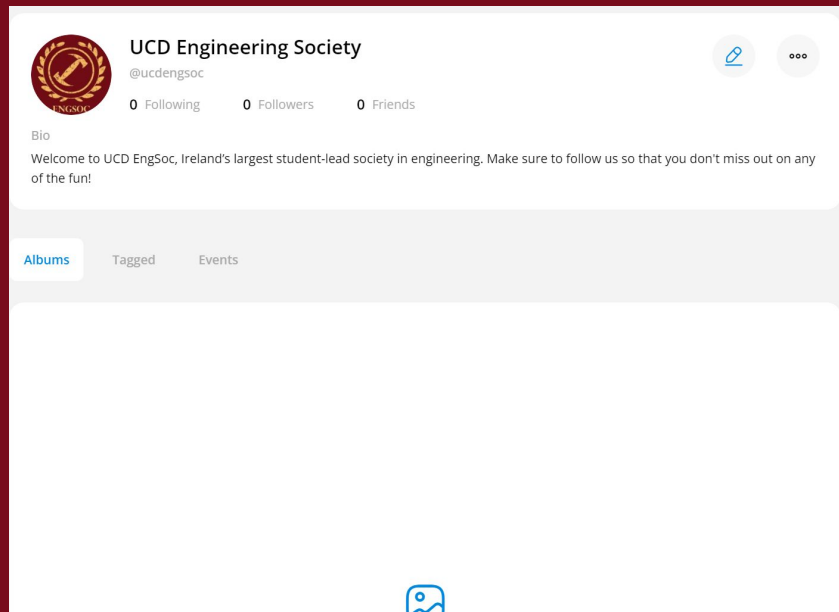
ENGSOC

UCD Engineering Society

@ucdengsoc

0 Following 0 Followers 0 Friends

Bio

Welcome to UCD EngSoc, Ireland's largest student-lead society in engineering. Make sure to follow us so that you don't miss out on any of the fun!

Albums Tagged Events